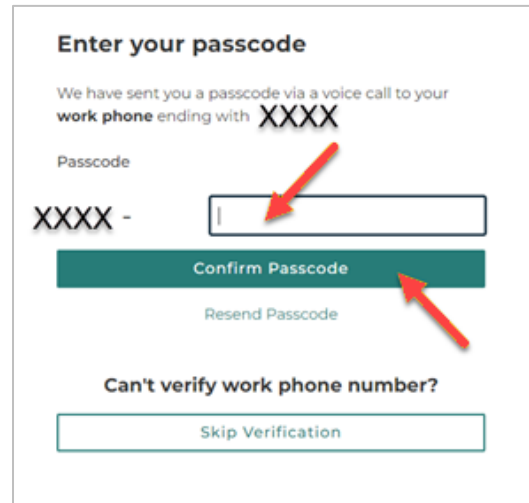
Enter your passcode

We have sent you a passcode via a voice call to your **work phone** ending with XXXX

Passcode

XXXX -

Confirm Passcode

Resend Passcode

Can't verify work phone number?

Skip Verification